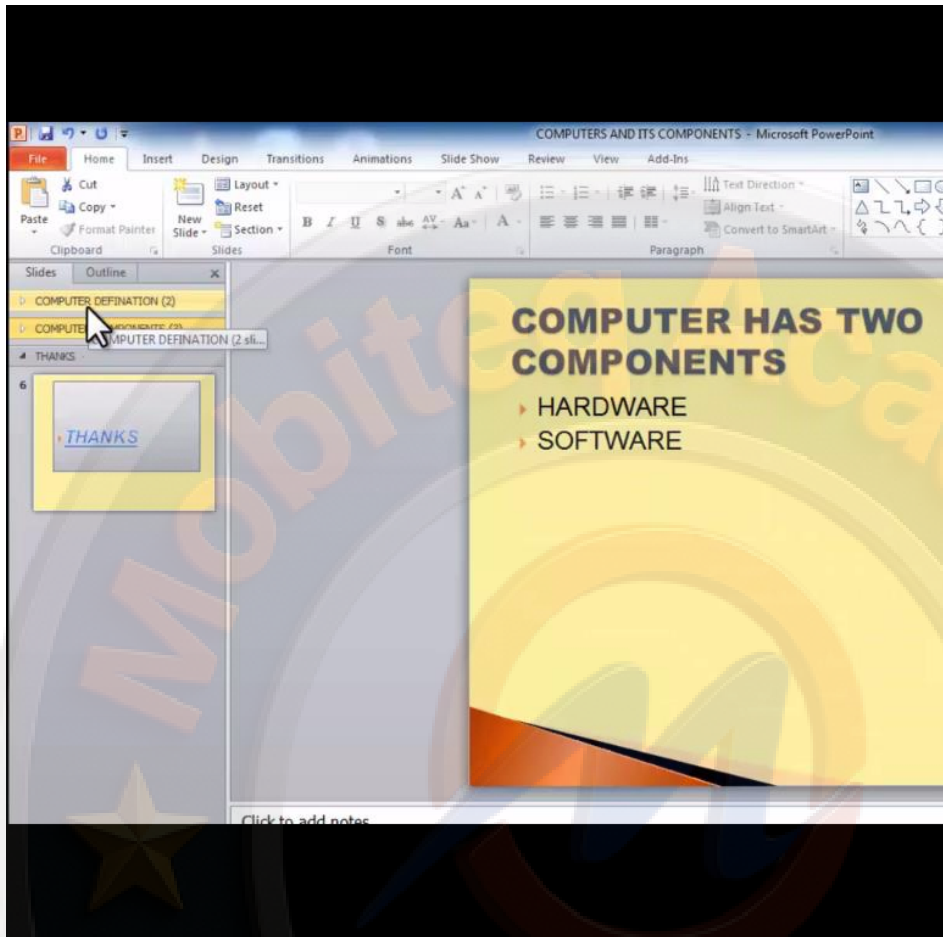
COMPUTERS AND ITS COMPONENTS - Microsoft PowerPoint

File Home Insert Design Transitions Animations Slide Show Review View Add-Ins

Paste Cut Copy Format Painter Clipboard
New Slide Layout Reset Section Slides
Font
Text Direction Align Text Convert to SmartArt Paragraph

Slides Outline

COMPUTER DEFINATION (2)
COMPUTE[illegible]
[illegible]MPUTER DEFINATION (2 sli...
THANKS
6
THANKS

COMPUTER HAS TWO COMPONENTS
HARDWARE
SOFTWARE

Click to add notes

Mobitec Aca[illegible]